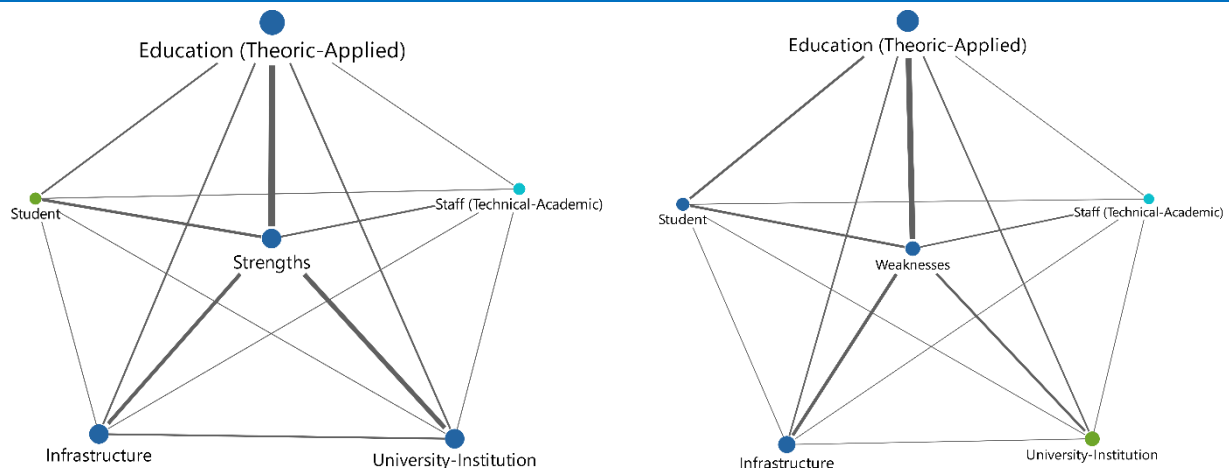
Education (Theoric-Applied)

Student

Staff (Technical-Academic)

Strengths

Infrastructure

University-Institution

Education (Theoric-Applied)

Student

Staff (Technical-Academic)

Weaknesses

Infrastructure

University-Institution